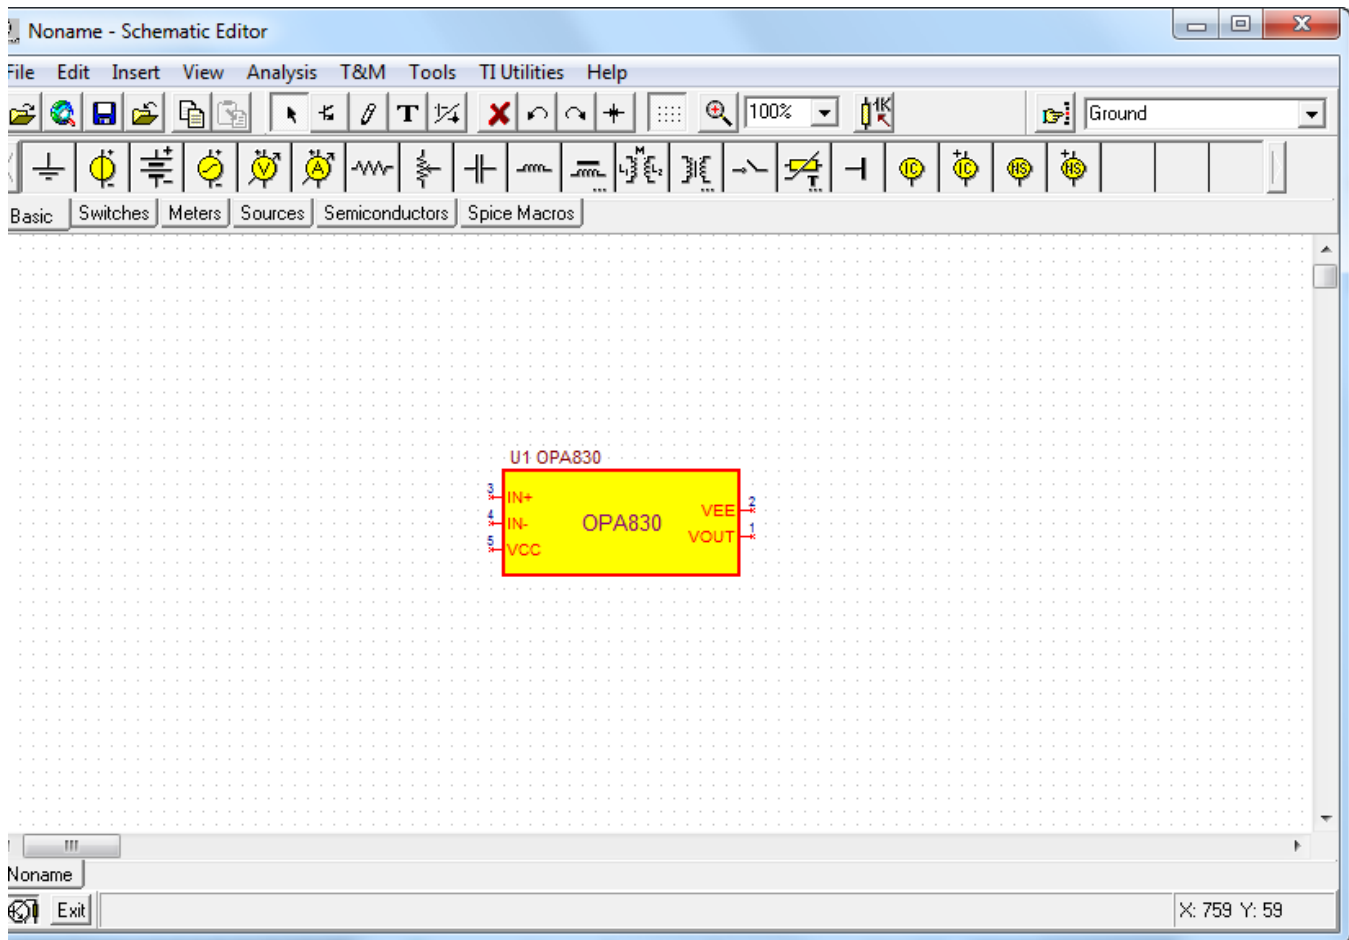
Noname - Schematic Editor

File Edit Insert View Analysis T&M Tools TI Utilities Help

100%

Ground

Basic Switches Meters Sources Semiconductors Spice Macros

U1 OPA830

3 IN+
4 IN-
5 VCC
OPA830
VEE 2
VOUT 1

Noname

Exit

X: 759 Y: 59